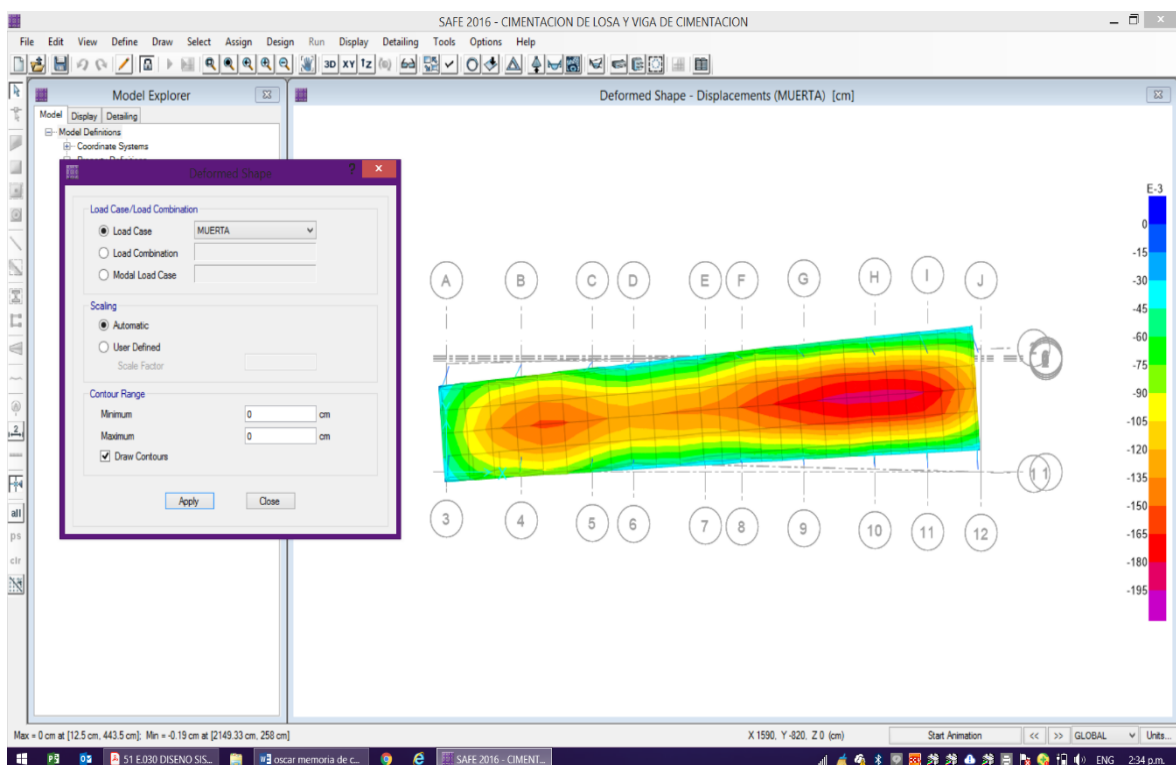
SAFE 2016 - CIMENTACION DE LOSA Y VIGA DE CIMENTACION

File Edit View Define Draw Select Assign Design Run Display Detailing Tools Options Help

Model Explorer

Model Display Detailing

Model Definitions
Coordinate Systems

Deformed Shape

Load Case/Load Combination
Load Case MUERTA
Load Combination
Modal Load Case

Scaling
Automatic
User Defined
Scale Factor

Contour Range
Minimum 0 cm
Maximum 0 cm
Draw Contours

Apply Close

Deformed Shape - Displacements (MUERTA) [cm]

A B C D E F G H I J

3 4 5 6 7 8 9 10 11 12

E-3
0
-15
-30
-45
-60
-75
-90
-105
-120
-135
-150
-165
-180
-195

Max = 0 cm at [12.5 cm, 443.5 cm]; Min = -0.19 cm at [2149.33 cm, 258 cm]

X 1590, Y -820, Z 0 (cm)

Start Animation

GLOBAL

Units...

51 E.030 DISENO SIS...

oscar memoria de c...

SAFE 2016 - CIMENT...

ENG 2:34 p.m.